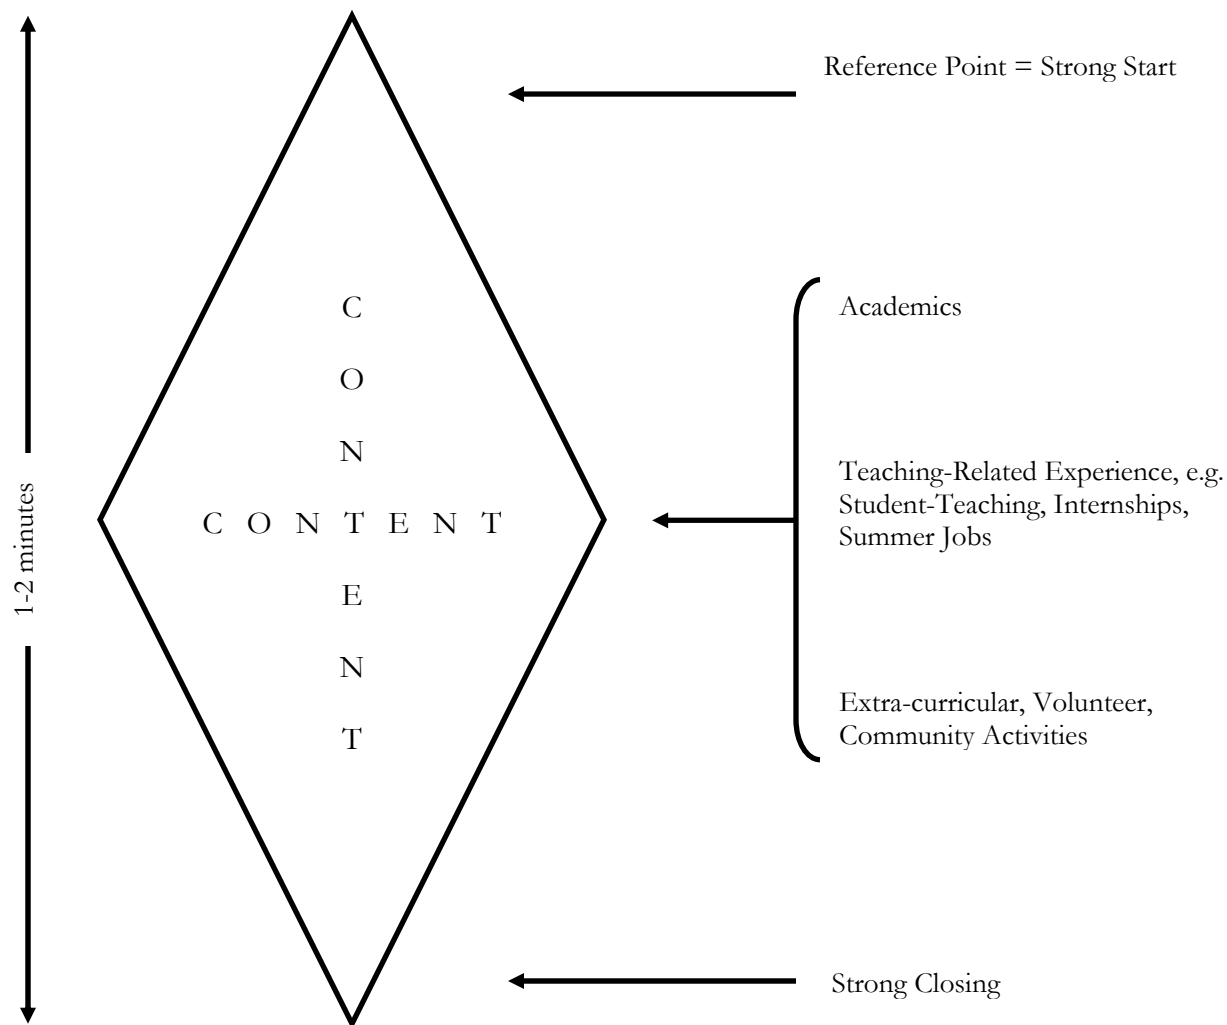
Reference Point = Strong Start

C
O
N
C O N T E N T
E
N
T

1-2 minutes

Academics

Teaching-Related Experience, e.g. Student-Teaching, Internships, Summer Jobs

Extra-curricular, Volunteer, Community Activities

Strong Closing